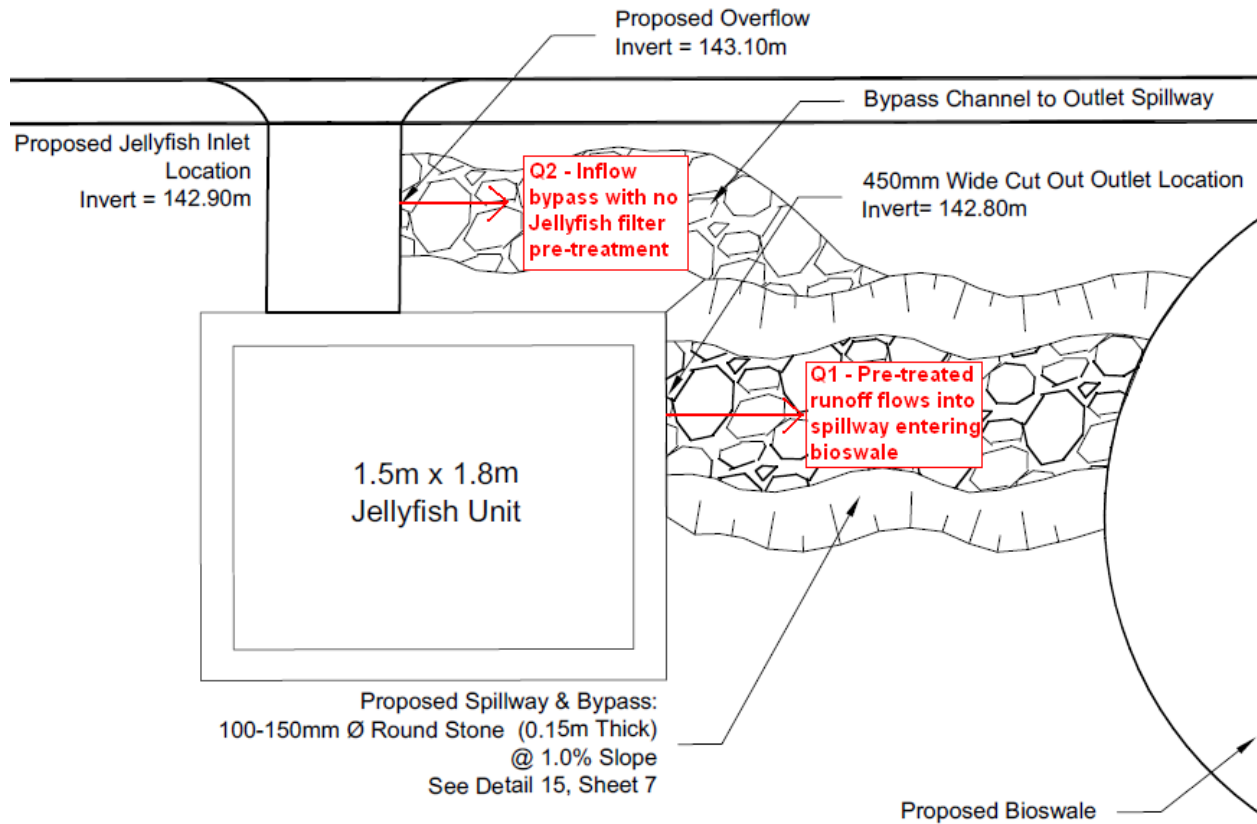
Proposed Overflow
Invert = 143.10m

Bypass Channel to Outlet Spillway

Proposed Jellyfish Inlet
Location
Invert = 142.90m

Q2 - Inflow bypass with no Jellyfish filter pre-treatment

450mm Wide Cut Out Outlet Location
Invert= 142.80m

Q1 - Pre-treated runoff flows into spillway entering bioswale

1.5m x 1.8m
Jellyfish Unit

Proposed Spillway & Bypass:
100-150mm Ø Round Stone (0.15m Thick)
@ 1.0% Slope
See Detail 15, Sheet 7

Proposed Bioswale